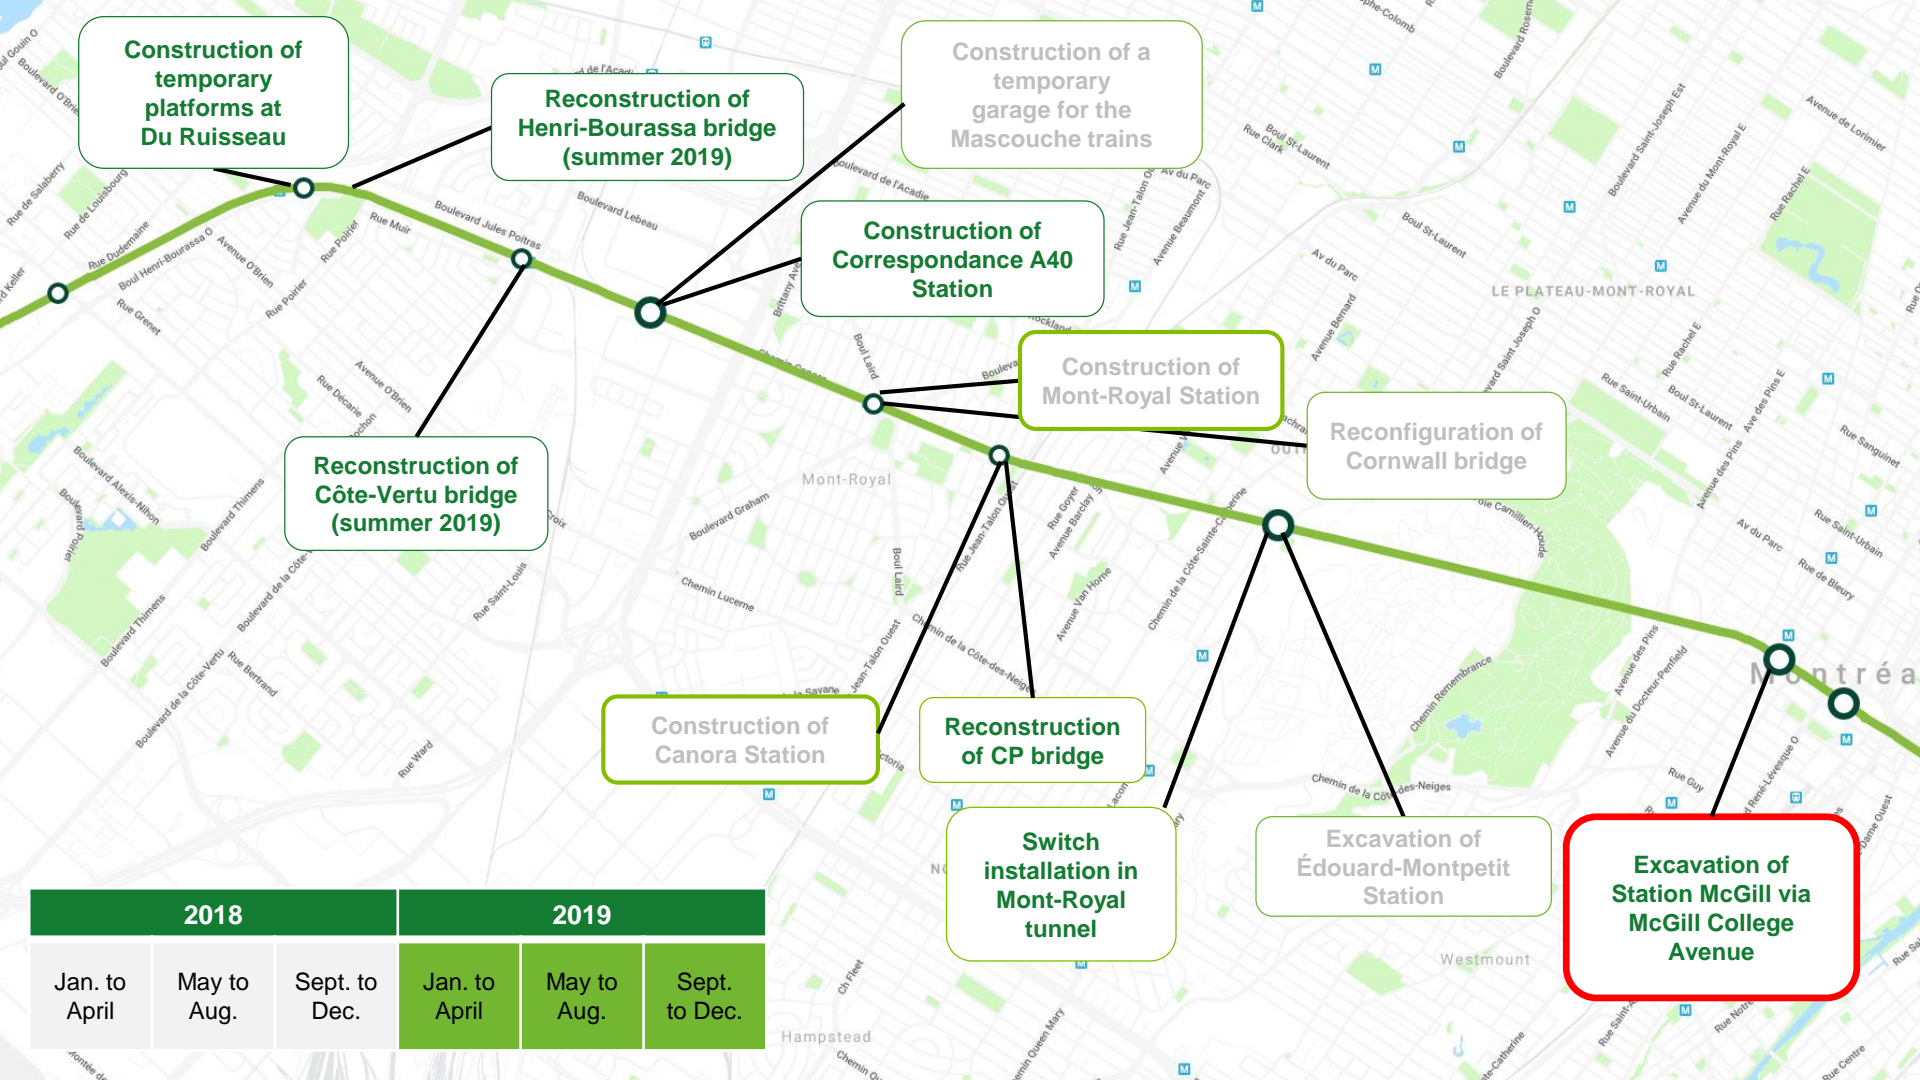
Construction of temporary platforms at Du Ruisseau

Reconstruction of Henri-Bourassa bridge (summer 2019)

Construction of a temporary garage for the Mascouche trains

Construction of Correspondance A40 Station

Construction of Mont-Royal Station

Reconfiguration of Cornwall bridge

Reconstruction of Côte-Vertu bridge (summer 2019)

Construction of Canora Station

Reconstruction of CP bridge

Switch installation in Mont-Royal tunnel

Excavation of Édouard-Montpetit Station

Excavation of Station McGill via McGill College Avenue

| 2018 | | | 2019 | | |
|---|---|---|---|---|---|
| Jan. to April | May to Aug. | Sept. to Dec. | Jan. to April | May to Aug. | Sept. to Dec. |

LE PLATEAU-MONT-ROYAL

Mont-Royal

Westmount

Hampstead

Montréal